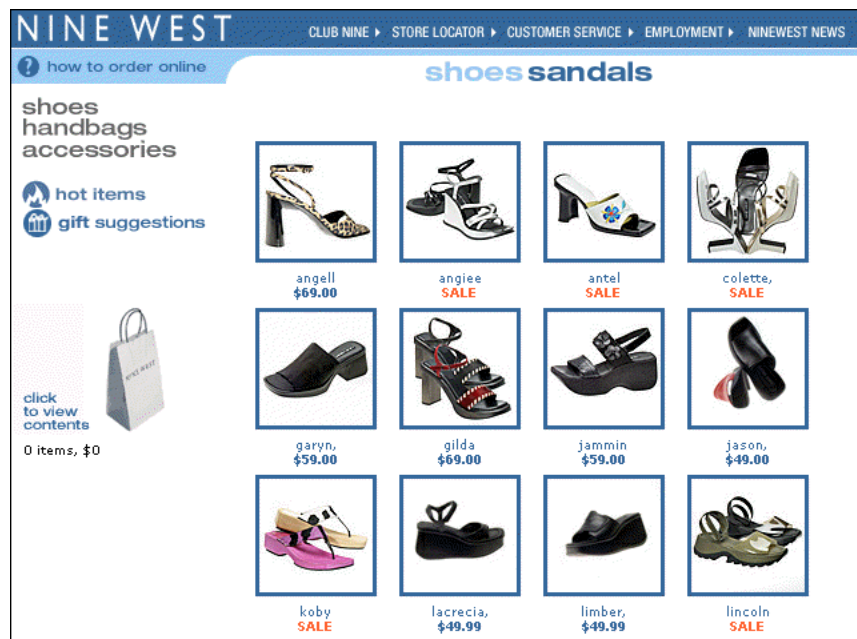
NINE WEST

CLUB NINE ▸ STORE LOCATOR ▸ CUSTOMER SERVICE ▸ EMPLOYMENT ▸ NINEWEST NEWS

how to order online

shoes sandals

shoes
handbags
accessories

hot items
gift suggestions

NINE WEST

click to view contents

0 items, $0

angell
$69.00

angiee
SALE

antel
SALE

colette,
SALE

garyn,
$59.00

gilda
$69.00

jammin
$59.00

jason,
$49.00

koby
SALE

lacrecia,
$49.99

limber,
$49.99

lincoln
SALE